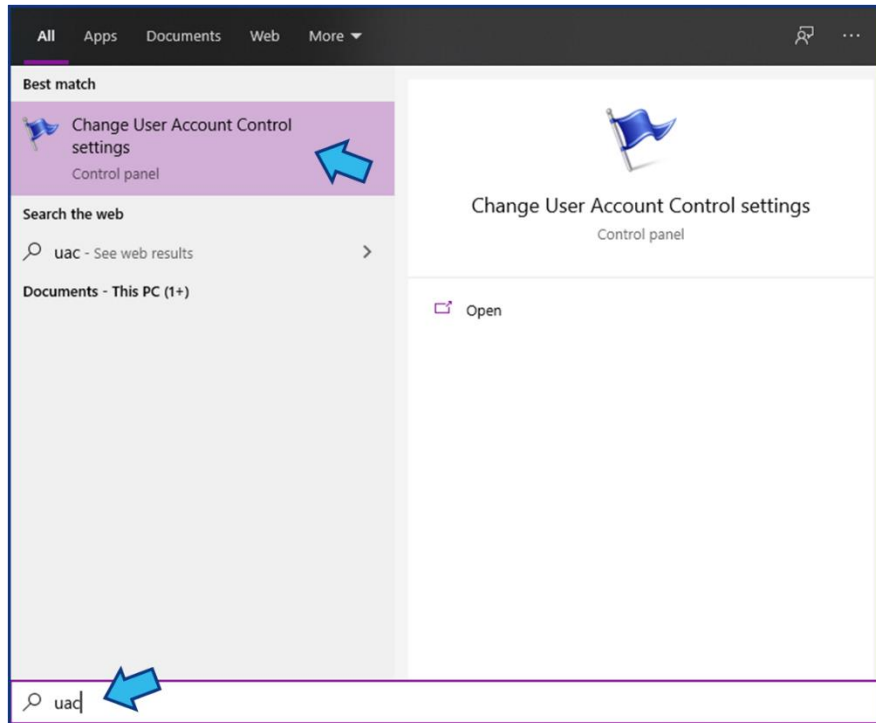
All Apps Documents Web More ▾

···

Best match

Change User Account Control settings
Control panel

Search the web

uac - See web results >

Documents - This PC (1+)

Change User Account Control settings
Control panel

Open

uac